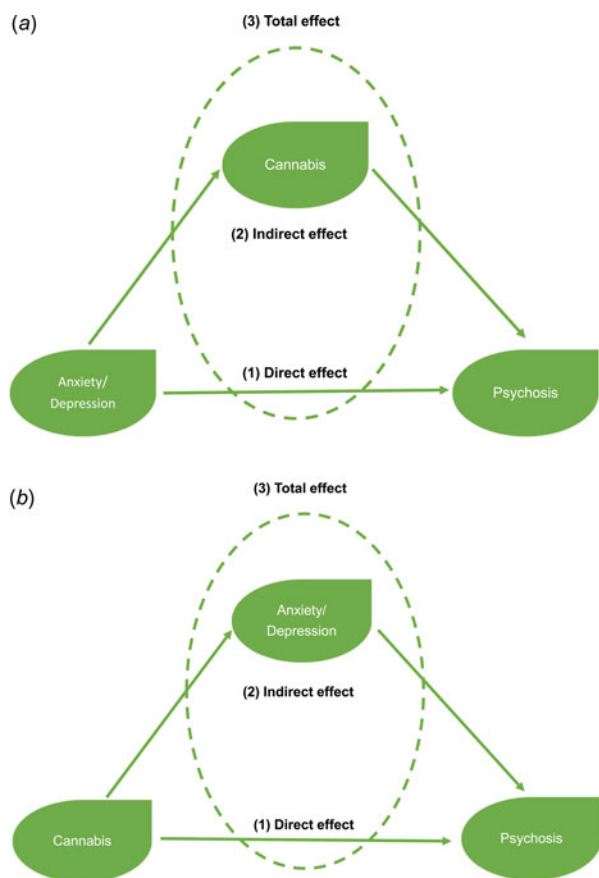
(a)

(3) Total effect

Cannabis

(2) Indirect effect

Anxiety/ Depression

(1) Direct effect

Psychosis

(b)

(3) Total effect

Anxiety/ Depression

(2) Indirect effect

Cannabis

(1) Direct effect

Psychosis